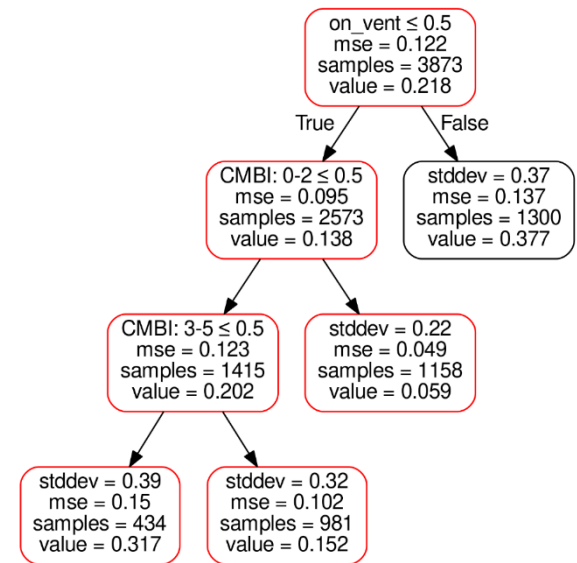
on_vent ≤ 0.5
mse = 0.122
samples = 3873
value = 0.218

True

False

CMBI: 0-2 ≤ 0.5
mse = 0.095
samples = 2573
value = 0.138

stddev = 0.37
mse = 0.137
samples = 1300
value = 0.377

CMBI: 3-5 ≤ 0.5
mse = 0.123
samples = 1415
value = 0.202

stddev = 0.22
mse = 0.049
samples = 1158
value = 0.059

stddev = 0.39
mse = 0.15
samples = 434
value = 0.317

stddev = 0.32
mse = 0.102
samples = 981
value = 0.152